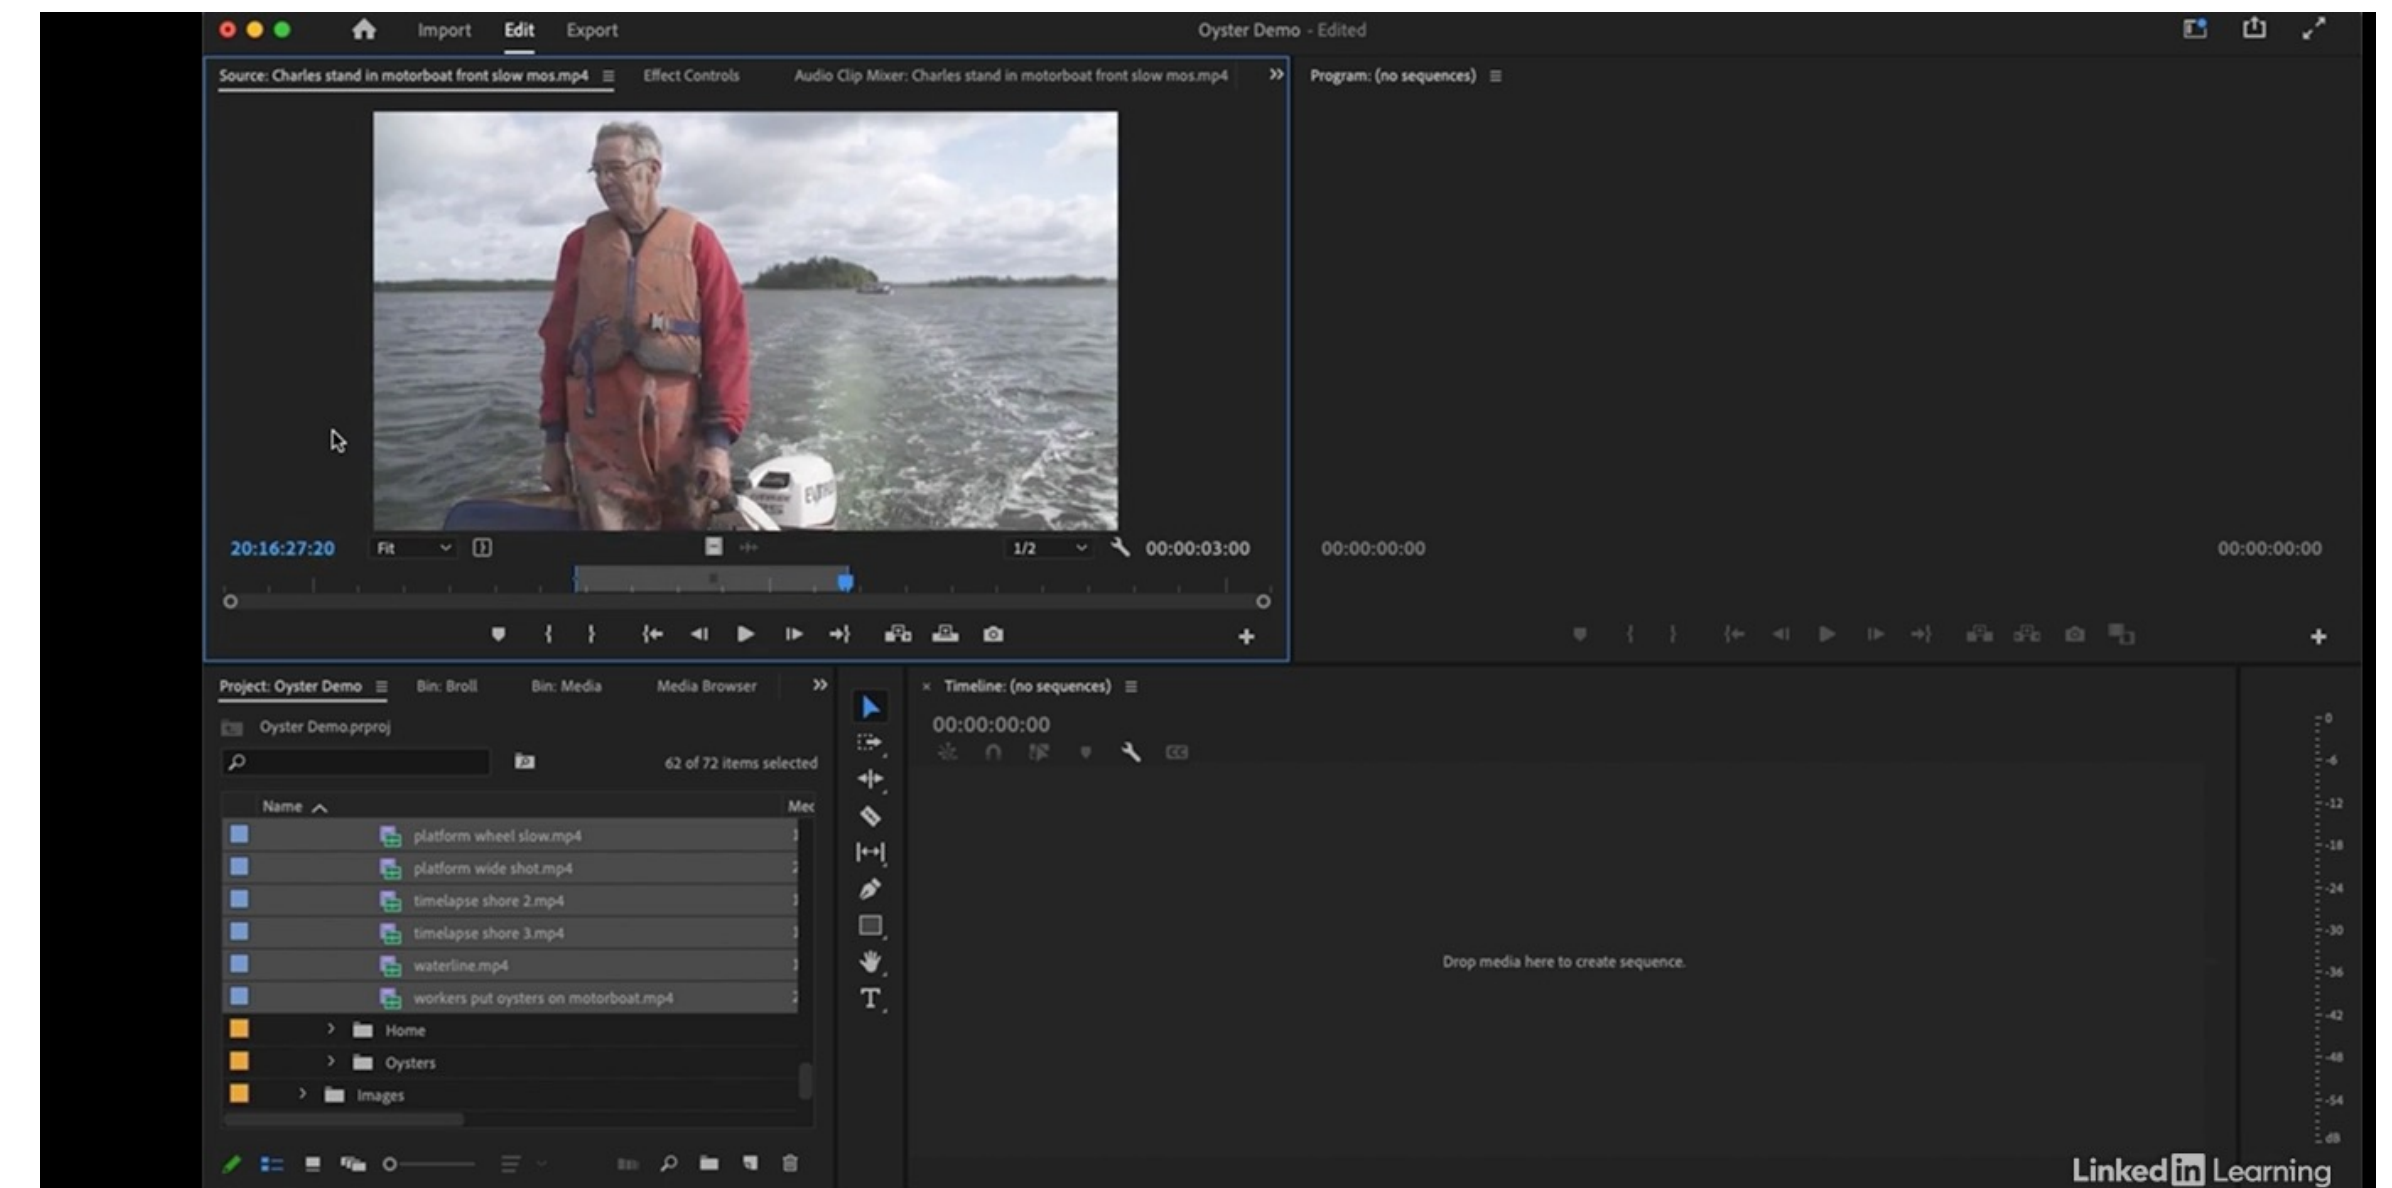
Import Edit Export

Oyster Demo - Edited

Source: Charles stand in motorboat front slow mos.mp4 ≡ Effect Controls Audio Clip Mixer: Charles stand in motorboat front slow mos.mp4 »

Program: (no sequences) ≡

20:16:27:20 Fit 1/2 00:00:03:00

00:00:00:00 00:00:00:00

Project: Oyster Demo ≡ Bin: Broll Bin: Media Media Browser »

Oyster Demo.prproj

62 of 72 items selected

Name Med

platform wheel slow.mp4

platform wide shot.mp4

timelapse shore 2.mp4

timelapse shore 3.mp4

waterline.mp4

workers put oysters on motorboat.mp4

Home

Oysters

Images

× Timeline: (no sequences) ≡

00:00:00:00

Drop media here to create sequence.

0 -6 -12 -18 -24 -30 -36 -42 -48 -54 dB

Linked in Learning